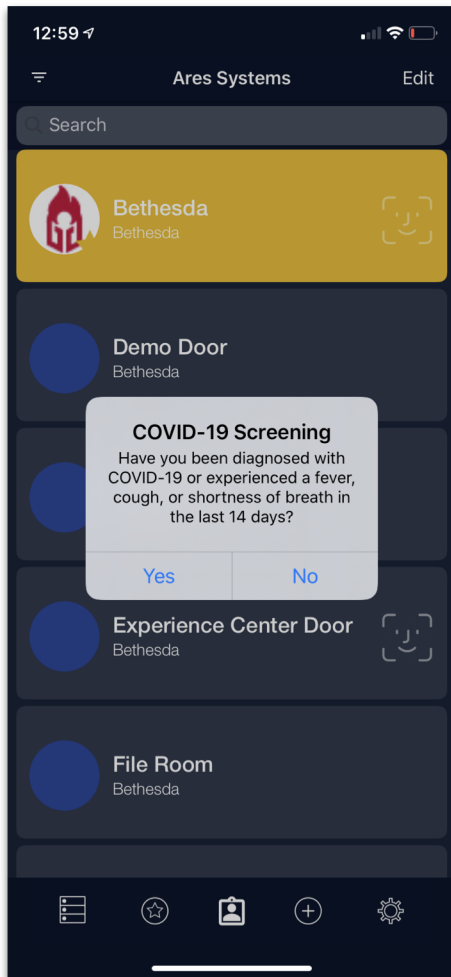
12:59

Ares Systems

Edit

Search

Bethesda
Bethesda

Demo Door
Bethesda

COVID-19 Screening
Have you been diagnosed with COVID-19 or experienced a fever, cough, or shortness of breath in the last 14 days?

Yes

No

Experience Center Door
Bethesda

File Room
Bethesda